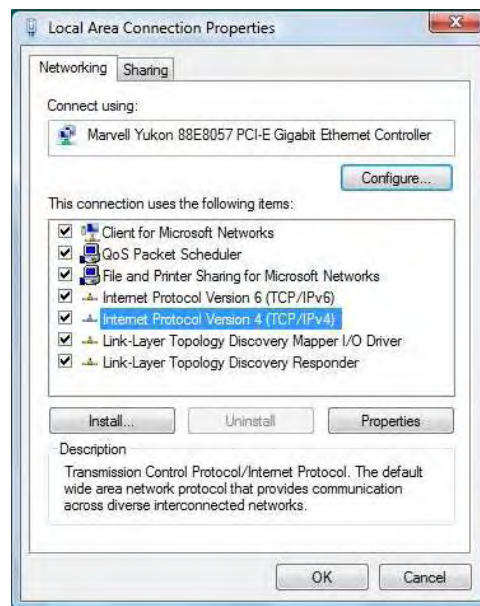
Local Area Connection Properties

Networking | Sharing

Connect using:

Marvell Yukon 88E8057 PCI-E Gigabit Ethernet Controller

Configure...

This connection uses the following items:

☑ Client for Microsoft Networks
☑ QoS Packet Scheduler
☑ File and Printer Sharing for Microsoft Networks
☑ Internet Protocol Version 6 (TCP/IPv6)
☑ Internet Protocol Version 4 (TCP/IPv4)
☑ Link-Layer Topology Discovery Mapper I/O Driver
☑ Link-Layer Topology Discovery Responder

Install... | Uninstall | Properties

Description

Transmission Control Protocol/Internet Protocol. The default wide area network protocol that provides communication across diverse interconnected networks.

OK | Cancel